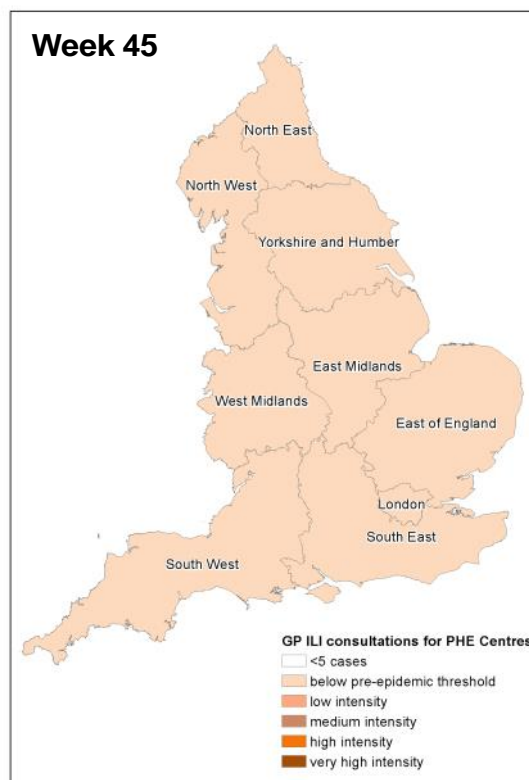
Week 45

North East

North West

Yorkshire and Humber

East Midlands

West Midlands

East of England

London

South East

South West

GP ILI consultations for PHE Centres

<5 cases

below pre-epidemic threshold

low intensity

medium intensity

high intensity

very high intensity